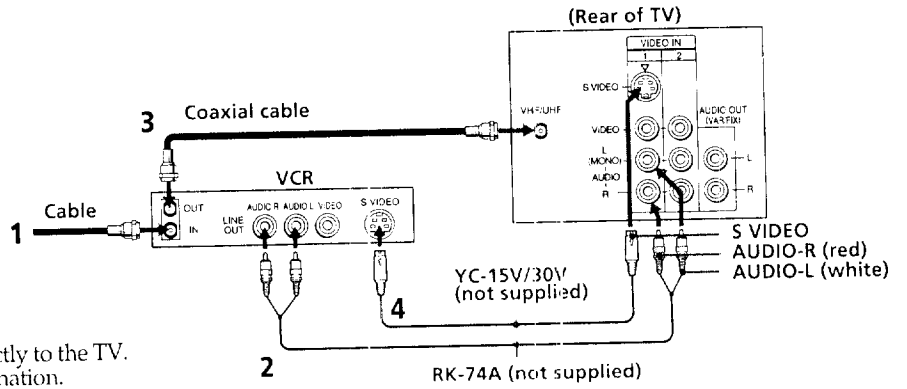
(Rear of TV)

VIDEO IN
1 2
S VIDEO
VHF/UHF
VIDEO
L (MONO)
AUDIO
R
AUDIO OUT (VAR/FIX)
L
R

3 Coaxial cable

VCR
OUT
IN
LINE OUT
AUDIO R AUDIO L VIDEO
S VIDEO

1 Cable

S VIDEO
AUDIO-R (red)
AUDIO-L (white)

YC-15V/30V (not supplied)

4

2

RK-74A (not supplied)

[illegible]tly to the TV.
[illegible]nation.